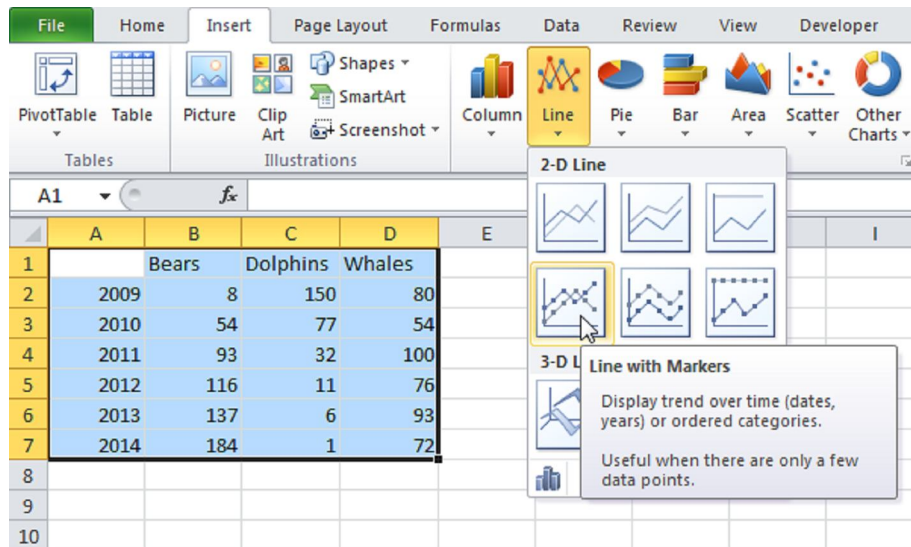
File Home Insert Page Layout Formulas Data Review View Developer

PivotTable Table Picture Clip Art Shapes SmartArt Screenshot Column Line Pie Bar Area Scatter Other Charts

Tables Illustrations

2-D Line

A1 $f_x$

| | A | B | C | D | E | I |
|---|---|---|---|---|---|---|
| 1 | | Bears | Dolphins | Whales | | |
| 2 | 2009 | 8 | 150 | 80 | | |
| 3 | 2010 | 54 | 77 | 54 | | |
| 4 | 2011 | 93 | 32 | 100 | | |
| 5 | 2012 | 116 | 11 | 76 | | |
| 6 | 2013 | 137 | 6 | 93 | | |
| 7 | 2014 | 184 | 1 | 72 | | |
| 8 | | | | | | |
| 9 | | | | | | |
| 10 | | | | | | |

3-D L

Line with Markers

Display trend over time (dates, years) or ordered categories.

Useful when there are only a few data points.